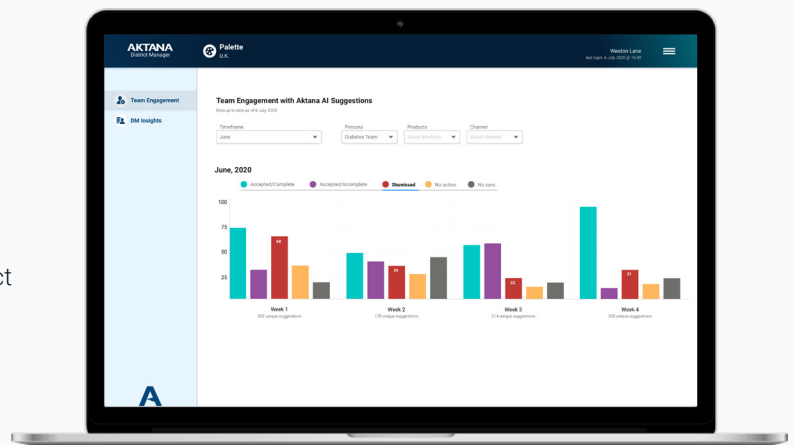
AKTANA
District Manager

Palette
U.K.

Weston Lane
last login 6 July, 2020 @ 15:45

Team Engagement

DM Insights

Team Engagement with Aktana AI Suggestions
Data up to date as of 6 July 2020

Timeframe
June

Persona
Diabetes Team

Products
Select products

Channel
Select channel

June, 2020

Accepted/Complete
Accepted/Incomplete
Dismissed
No action
No sync

100
75
50
25

68
29
22
31

Week 1
202 unique suggestions

Week 2
178 unique suggestions

Week 3
214 unique suggestions

Week 4
205 unique suggestions

ct